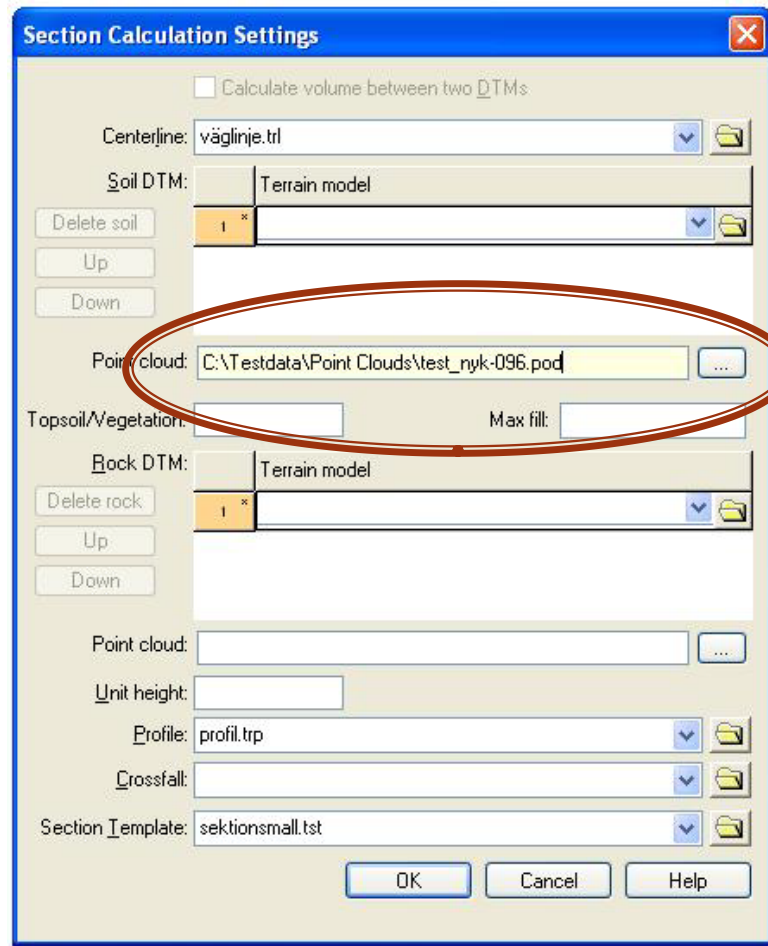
Section Calculation Settings

Calculate volume between two DTMs

Centerline: väglinje.trl

Soil DTM:

| | Terrain model |
|---|---|
| 1 * | |

Delete soil

Up

Down

Point cloud: C:\Testdata\Point Clouds\test_nyk-096.pod ...

Topsoil/Vegetation:

Max fill:

Rock DTM:

| | Terrain model |
|---|---|
| 1 * | |

Delete rock

Up

Down

Point cloud: ...

Unit height:

Profile: profil.trp

Crossfall:

Section Template: sektionsmall.tst

OK Cancel Help